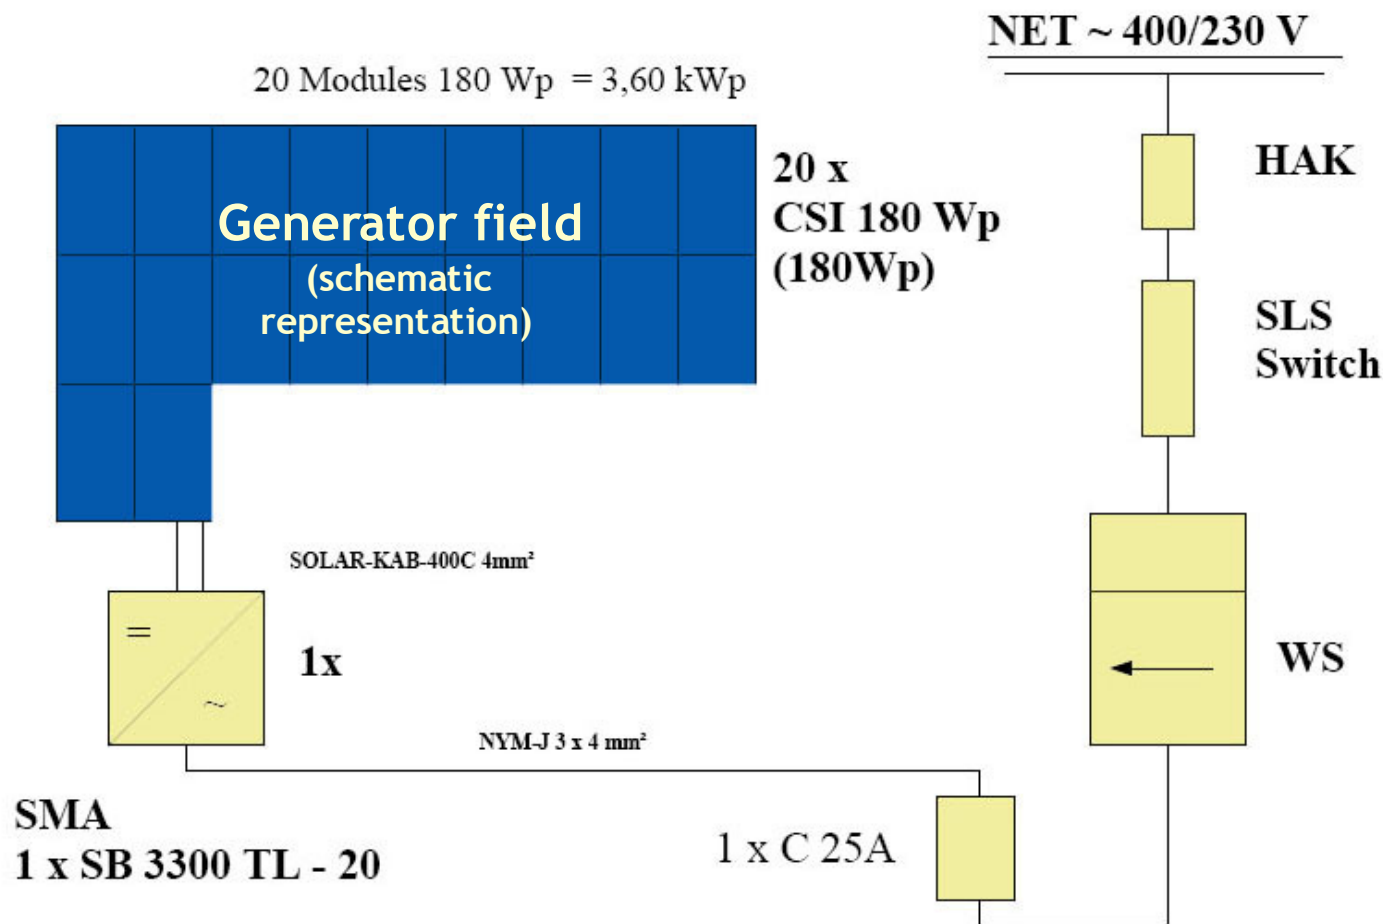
NET ~ 400/230 V

20 Modules 180 Wp = 3,60 kWp

Generator field
(schematic representation)

20 x
CSI 180 Wp
(180Wp)

HAK

SLS
Switch

SOLAR-KAB-400C 4mm²

=
~

1x

WS

NYM-J 3 x 4 mm²

SMA
1 x SB 3300 TL - 20

1 x C 25A